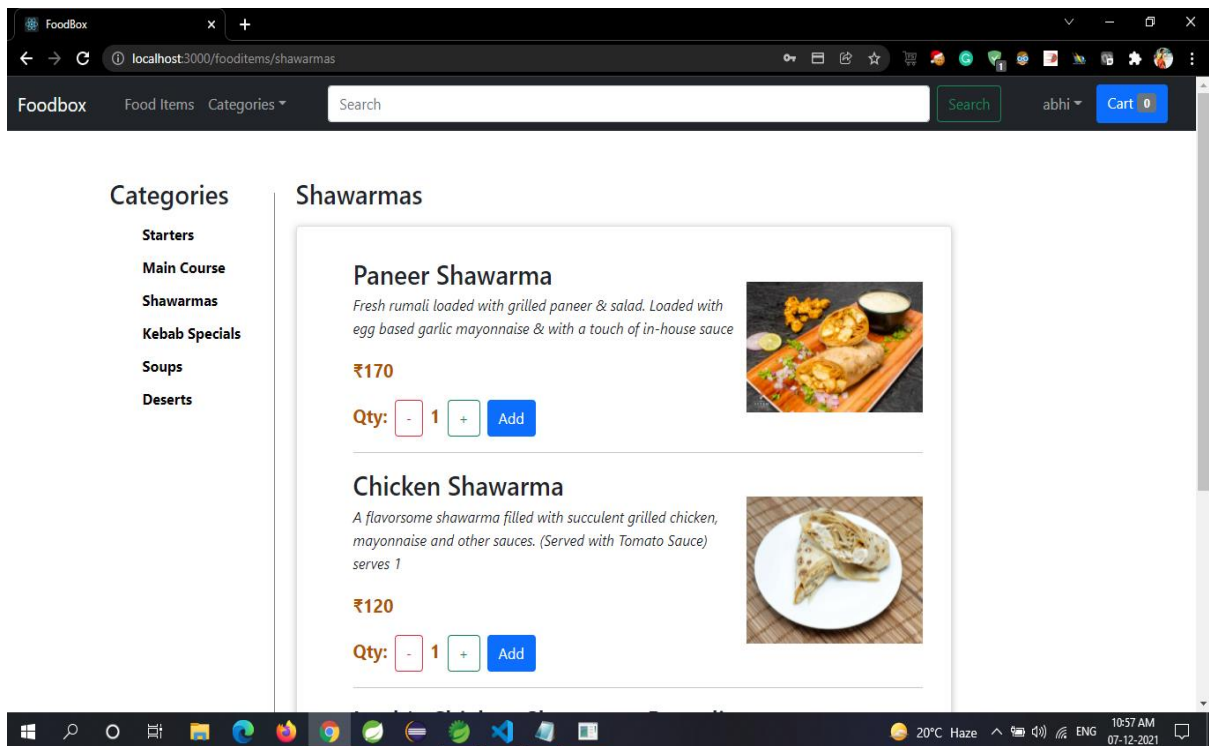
FoodBox

localhost:3000/fooditems/shawarmas

Foodbox Food Items Categories Search Search abhi Cart 0

Categories

Starters
Main Course
Shawarmas
Kebab Specials
Soups
Deserts

Shawarmas

Paneer Shawarma

Fresh rumali loaded with grilled paneer & salad. Loaded with egg based garlic mayonnaise & with a touch of in-house sauce

₹170

Qty: - 1 + Add

Chicken Shawarma

A flavorsome shawarma filled with succulent grilled chicken, mayonnaise and other sauces. (Served with Tomato Sauce) serves 1

₹120

Qty: - 1 + Add

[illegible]

20°C Haze ENG 10:57 AM 07-12-2021